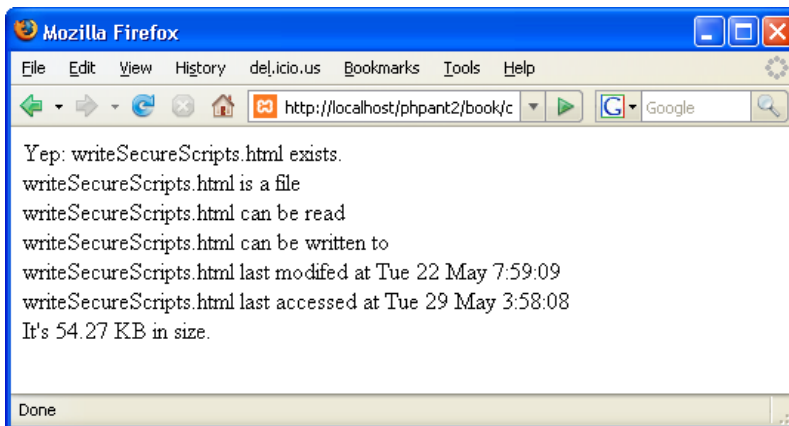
Mozilla Firefox

File Edit View History del.icio.us Bookmarks Tools Help

http://localhost/phpant2/book/c

Google

Yep: writeSecureScripts.html exists.
writeSecureScripts.html is a file
writeSecureScripts.html can be read
writeSecureScripts.html can be written to
writeSecureScripts.html last modifed at Tue 22 May 7:59:09
writeSecureScripts.html last accessed at Tue 29 May 3:58:08
It's 54.27 KB in size.

Done